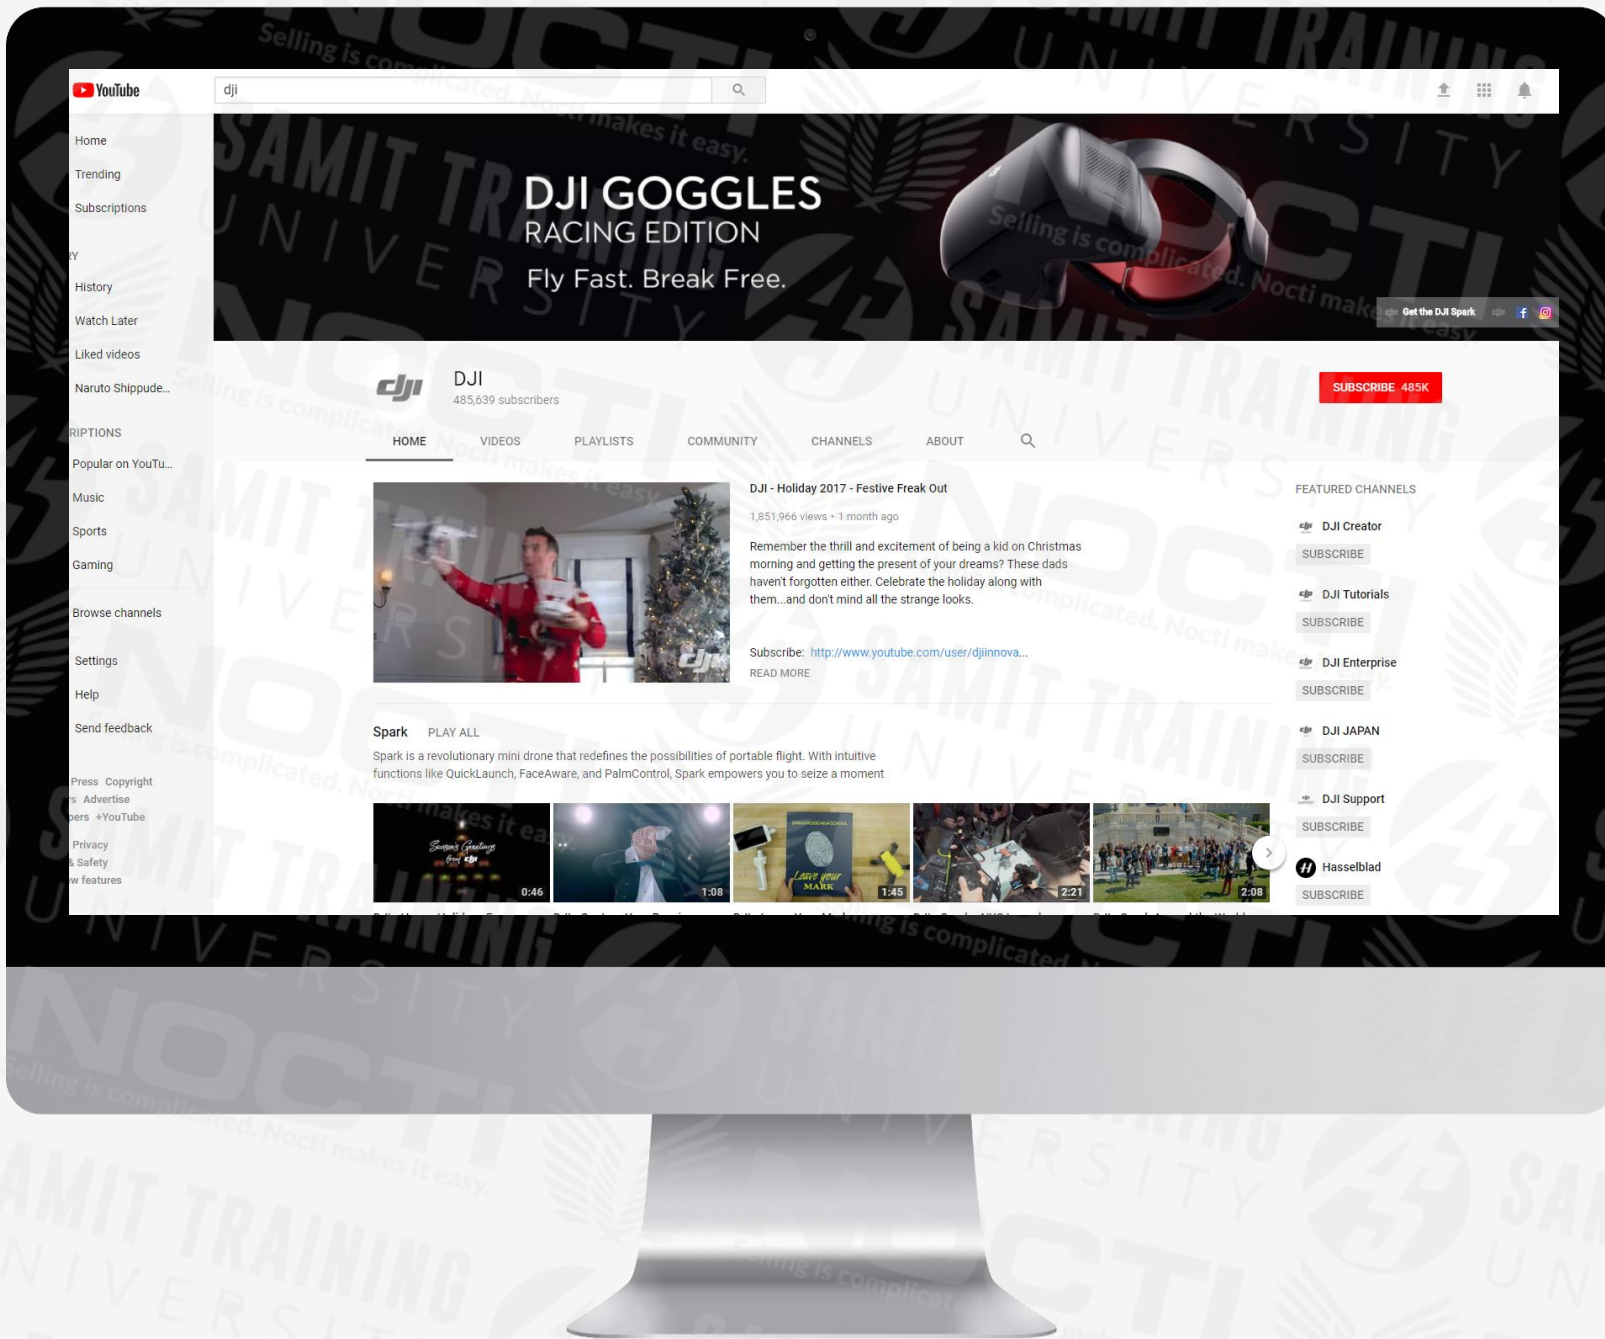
YouTube

dji

Home
Trending
Subscriptions

RY
History
Watch Later
Liked videos
Naruto Shippude...

RIPTIONS
Popular on YouTu...
Music
Sports
Gaming

Browse channels

Settings
Help
Send feedback

Press Copyright
s Advertise
pers +YouTube
Privacy
& Safety
w features

DJI GOGGLES
RACING EDITION
Fly Fast. Break Free.

Get the DJI Spark

DJI
485,639 subscribers

SUBSCRIBE 485K

HOME VIDEOS PLAYLISTS COMMUNITY CHANNELS ABOUT

DJI - Holiday 2017 - Festive Freak Out
1,851,966 views • 1 month ago
Remember the thrill and excitement of being a kid on Christmas morning and getting the present of your dreams? These dads haven't forgotten either. Celebrate the holiday along with them...and don't mind all the strange looks.

Subscribe: http://www.youtube.com/user/djiinnova...
READ MORE

Spark PLAY ALL
Spark is a revolutionary mini drone that redefines the possibilities of portable flight. With intuitive functions like QuickLaunch, FaceAware, and PalmControl, Spark empowers you to seize a moment

Seasons Greetings from dji
0:46
1:08
Leave your MARK
1:45
2:21
2:08

FEATURED CHANNELS
DJI Creator
SUBSCRIBE
DJI Tutorials
SUBSCRIBE
DJI Enterprise
SUBSCRIBE
DJI JAPAN
SUBSCRIBE
DJI Support
SUBSCRIBE
Hasselblad
SUBSCRIBE

Selling is complicated. Nocti makes it easy.
SAMIT TRAINING UNIVERSITY
NOCTI